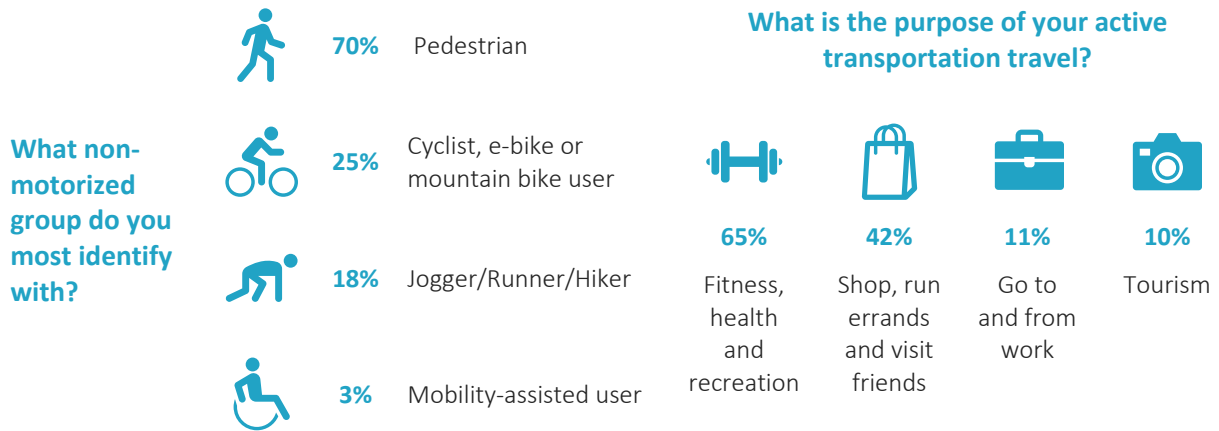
What non-motorized group do you most identify with?

70% Pedestrian

25% Cyclist, e-bike or mountain bike user

18% Jogger/Runner/Hiker

3% Mobility-assisted user

What is the purpose of your active transportation travel?

65% Fitness, health and recreation

42% Shop, run errands and visit friends

11% Go to and from work

10% Tourism